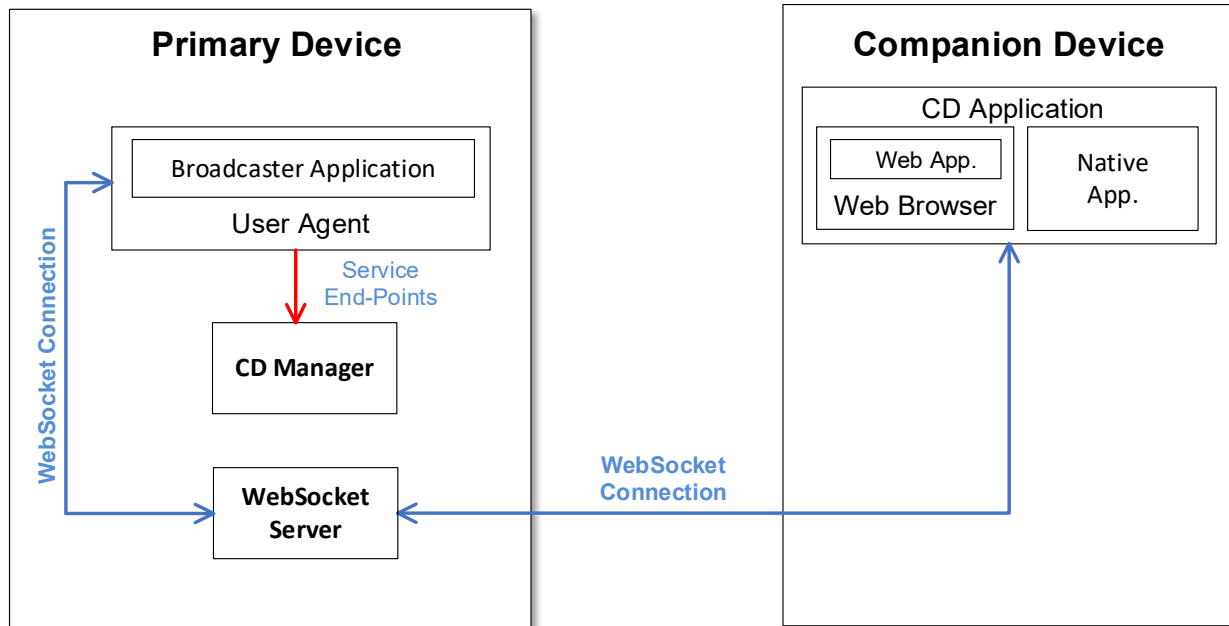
Primary Device

Broadcaster Application

User Agent

Service End-Points

CD Manager

WebSocket Connection

WebSocket Server

WebSocket Connection

Companion Device

CD Application

Web App.

Web Browser

Native App.